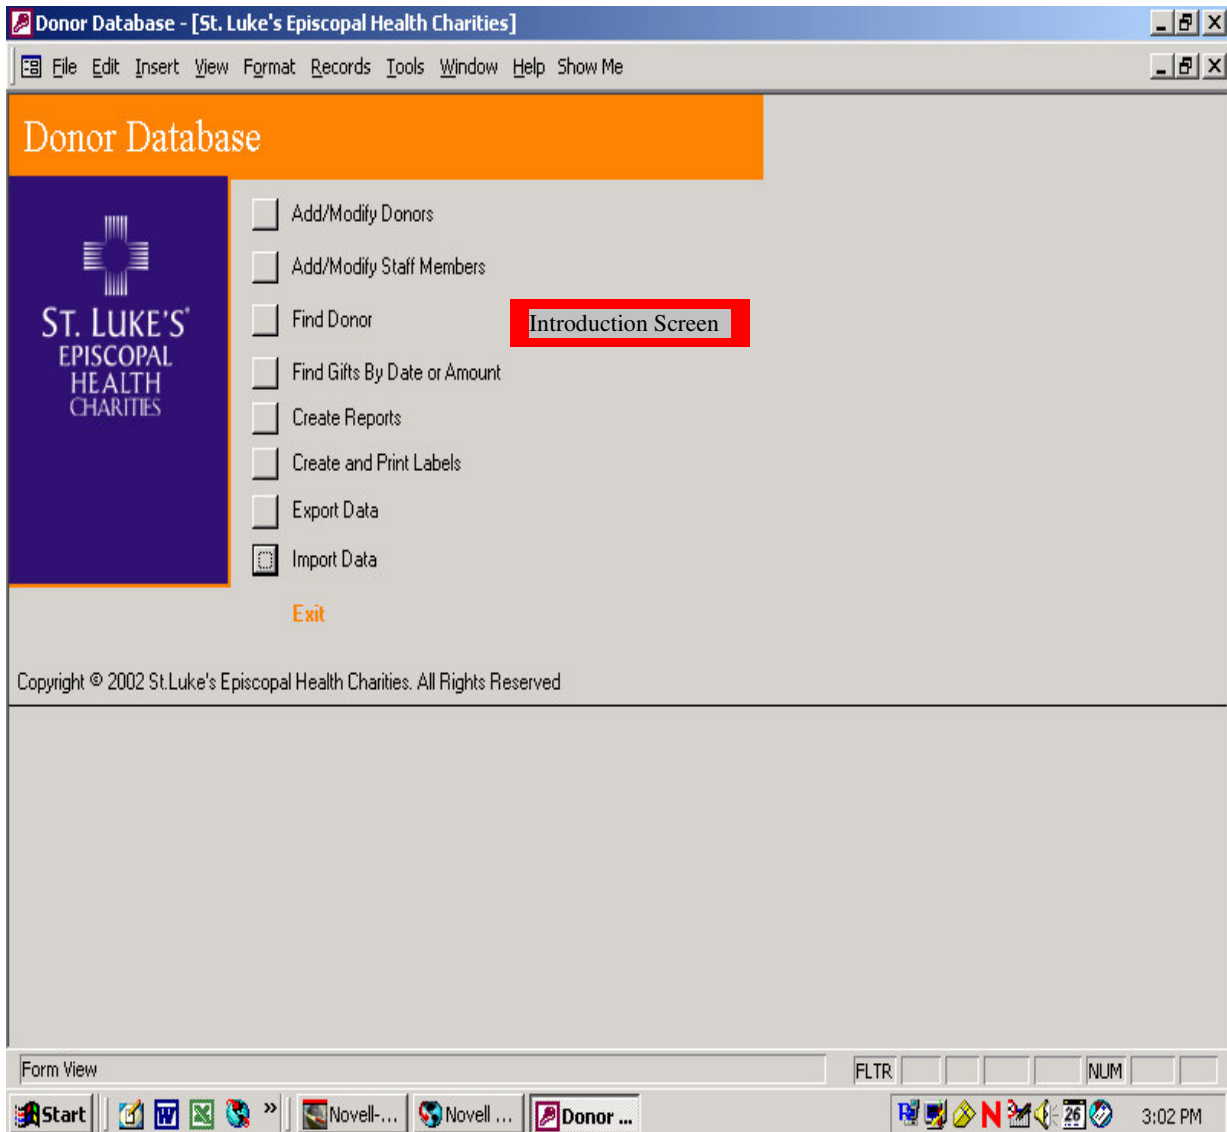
Donor Database - [St. Luke's Episcopal Health Charities]

File Edit Insert View Format Records Tools Window Help Show Me

Donor Database

ST. LUKE'S EPISCOPAL HEALTH CHARITIES

Add/Modify Donors

Add/Modify Staff Members

Find Donor

Introduction Screen

Find Gifts By Date or Amount

Create Reports

Create and Print Labels

Export Data

Import Data

Exit

Copyright © 2002 St.Luke's Episcopal Health Charities. All Rights Reserved

Form View

FLTR

NUM

Start

Novell-...

Novell ...

Donor ...

26

3:02 PM